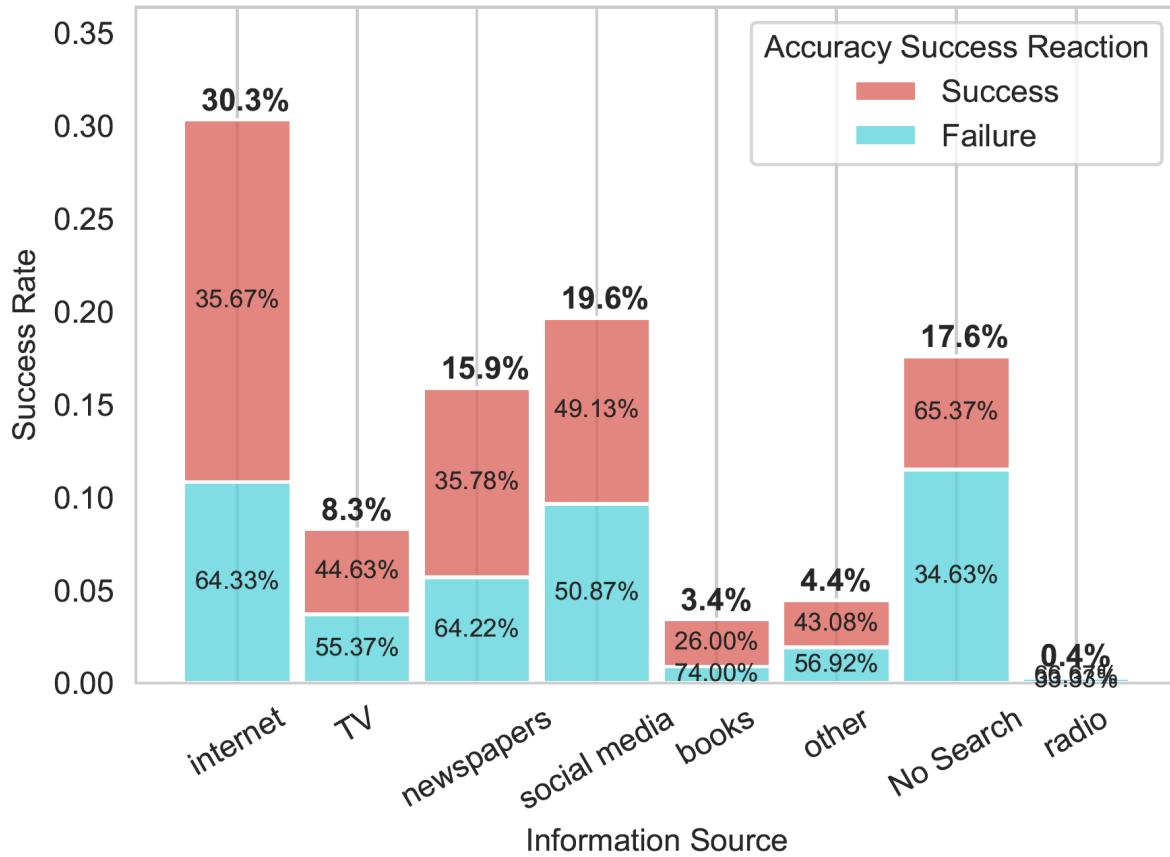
Accuracy Success Reaction
Success
Failure

Success Rate
0.35
0.30
0.25
0.20
0.15
0.10
0.05
0.00

30.3%
35.67%
64.33%
8.3%
44.63%
55.37%
15.9%
35.78%
64.22%
19.6%
49.13%
50.87%
3.4%
26.00%
74.00%
4.4%
43.08%
56.92%
17.6%
65.37%
34.63%
0.4%
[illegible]
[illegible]

internet
TV
newspapers
social media
books
other
No Search
radio

Information Source